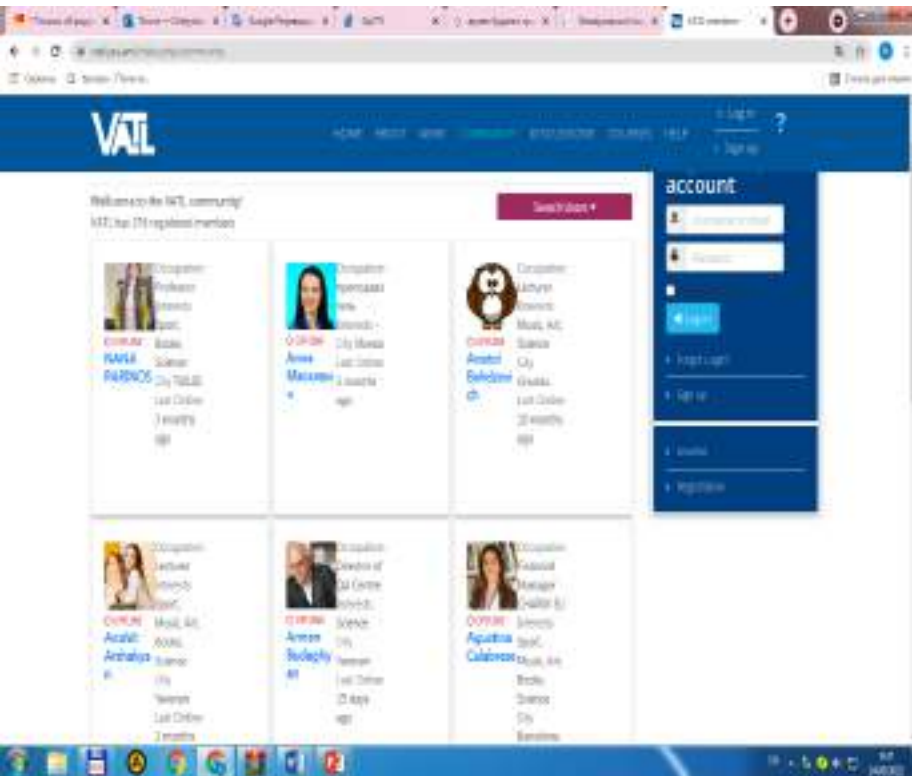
VATL

HOME ABOUT NEWS COMMUNITY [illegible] COURSES HELP

Log in
Sign up

?

account

Welcome to the VATL community!
VATL has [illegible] registered members

Search Users ▾

Occupation: Professor Interests: Sport, Books, Science City: TABLIS Last Online: 3 months ago
OFFLINE
NANA PARINOS

Occupation: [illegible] Interests: City: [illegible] Last Online: 3 months ago
OFFLINE
Anna Maxonen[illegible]

Occupation: Lecturer Interests: Music, Art, Science City: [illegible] Last Online: 20 months ago
OFFLINE
Anatol Belobrov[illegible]

Log in

Forgot Login?
Sign up

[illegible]
Registration

Occupation: Lecturer Interests: Sport, Music, Art, Books, Science City: Yerevan Last Online: 2 months
OFFLINE
Anahit Amirkhanyan

Occupation: Director of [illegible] Interests: Science City: Yerevan Last Online: 23 days ago
OFFLINE
Arman Budaghyan

Occupation: Financial Manager Interests: Sport, Music, Art, Books, Science City: Barcelona
OFFLINE
Agustina Calabrese